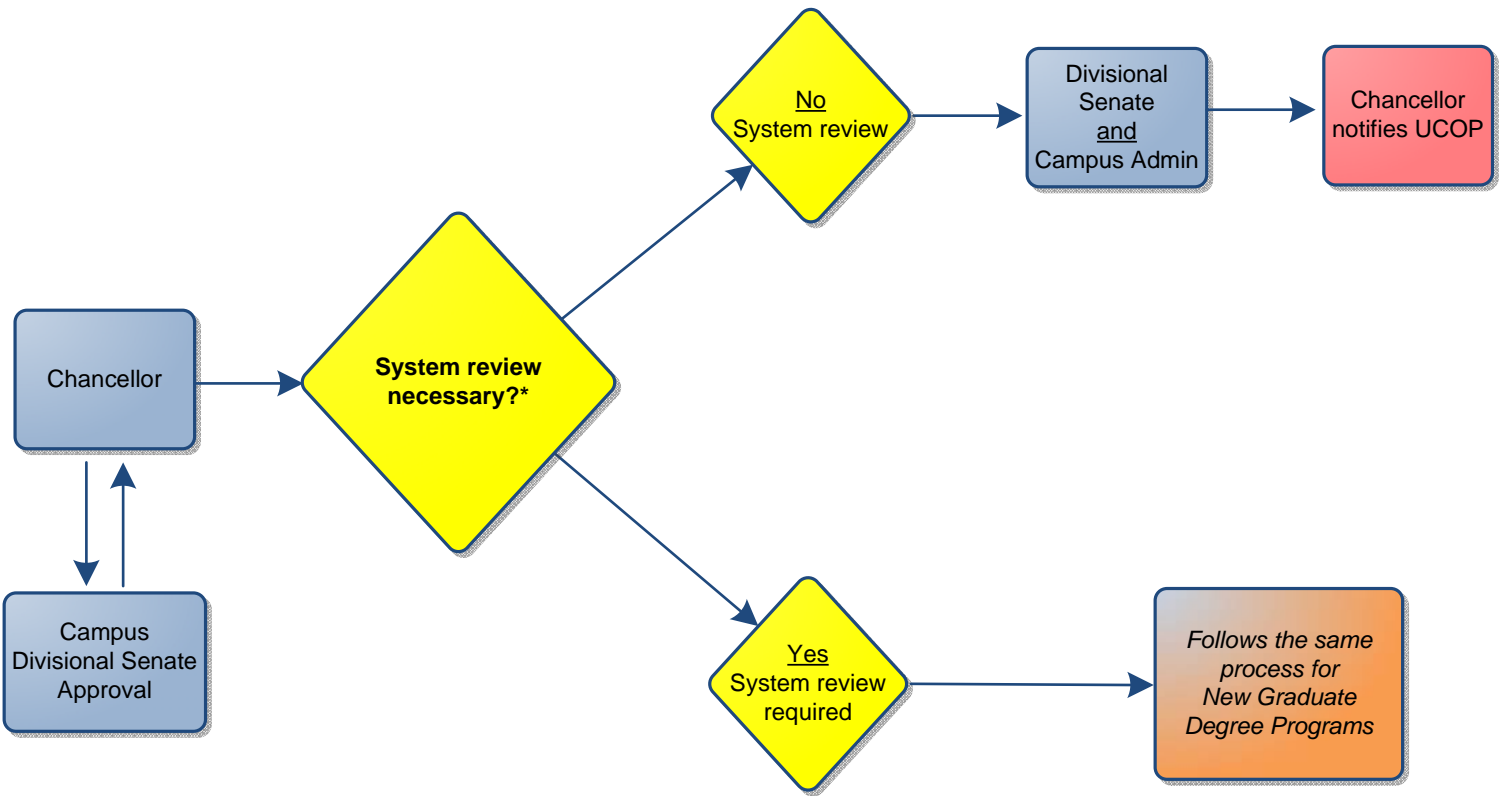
Chancellor

Campus Divisional Senate Approval

**System review necessary?***

No
System review

Divisional Senate
and
Campus Admin

Chancellor notifies UCOP

Yes
System review required

*Follows the same process for New Graduate Degree Programs*